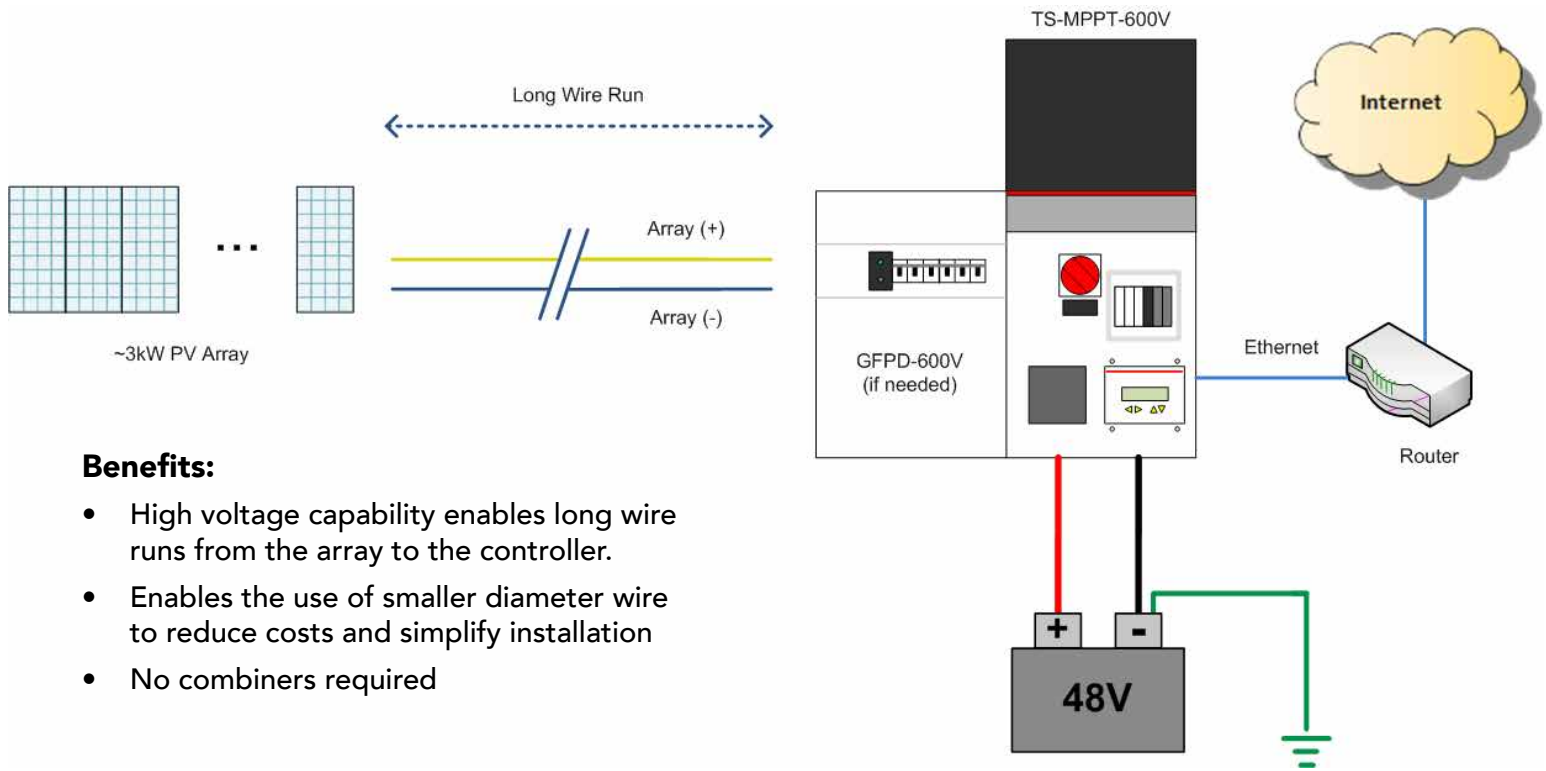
TS-MPPT-600V

Long Wire Run

Internet

...

Array (+)

Array (-)

~3kW PV Array

GFPD-600V
(if needed)

Ethernet

Router

Benefits:

- High voltage capability enables long wire runs from the array to the controller.
- Enables the use of smaller diameter wire to reduce costs and simplify installation
- No combiners required

+

-

48V